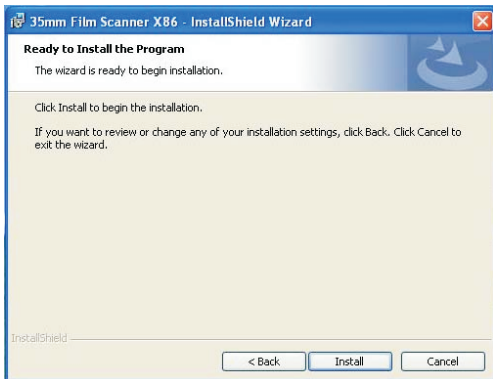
35mm Film Scanner X86 - InstallShield Wizard

Ready to Install the Program

The wizard is ready to begin installation.

Click Install to begin the installation.

If you want to review or change any of your installation settings, click Back. Click Cancel to exit the wizard.

InstallShield

< Back

Install

Cancel